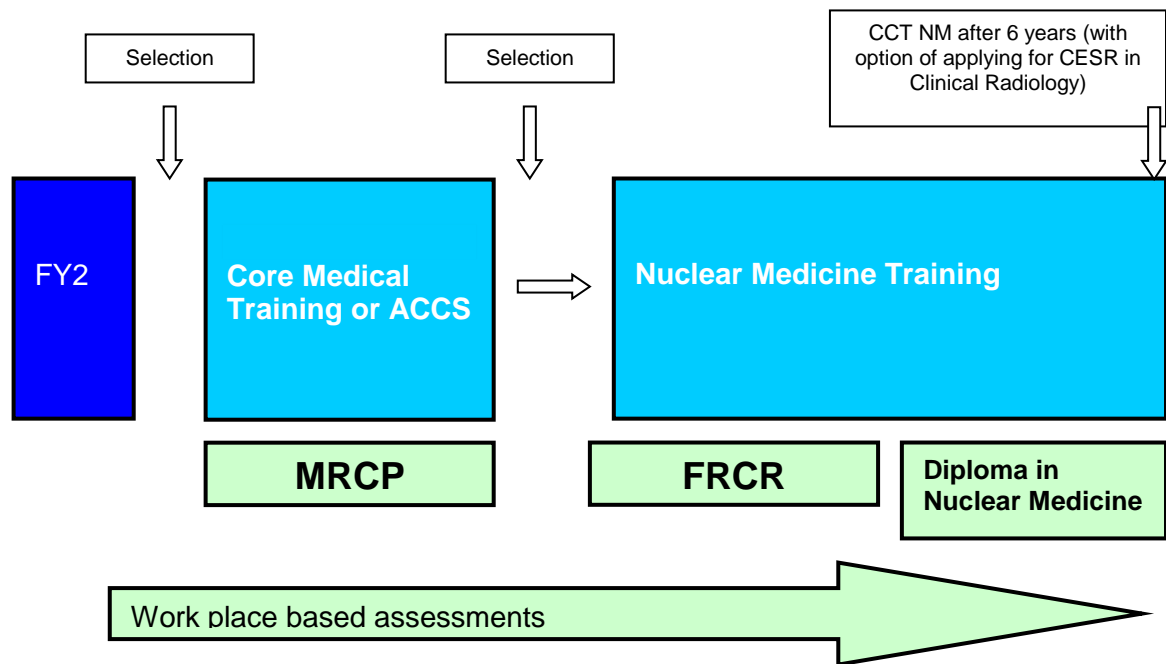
Selection

Selection

CCT NM after 6 years (with option of applying for CESR in Clinical Radiology)

FY2

Core Medical Training or ACCS

Nuclear Medicine Training

MRCP

FRCR

Diploma in Nuclear Medicine

Work place based assessments